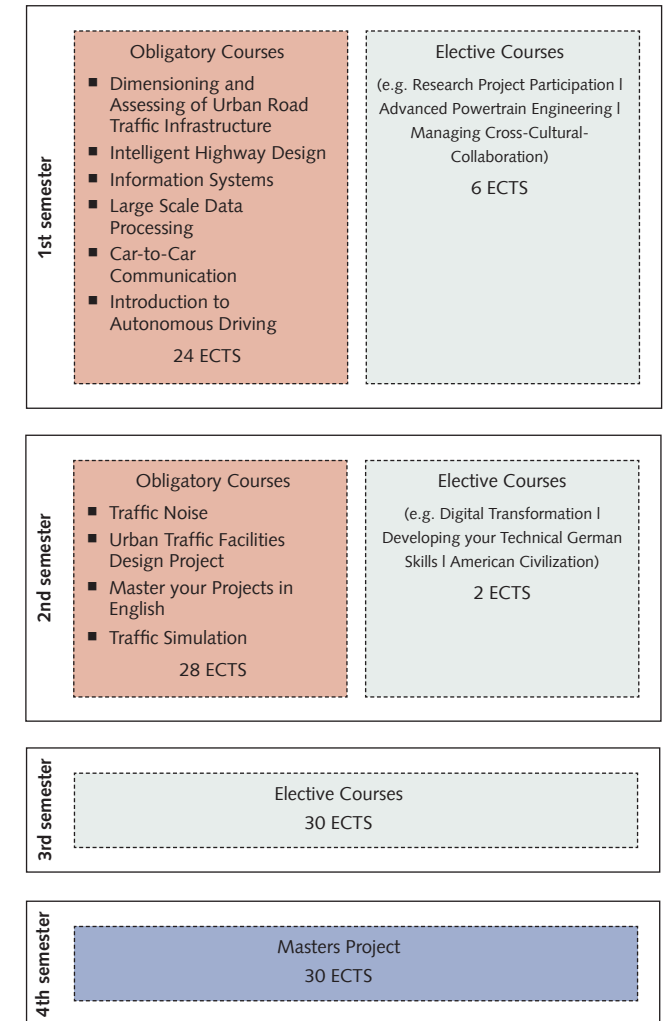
1st semester

Obligatory Courses
■ Dimensioning and Assessing of Urban Road Traffic Infrastructure
■ Intelligent Highway Design
■ Information Systems
■ Large Scale Data Processing
■ Car-to-Car Communication
■ Introduction to Autonomous Driving
24 ECTS

Elective Courses
(e.g. Research Project Participation l Advanced Powertrain Engineering l Managing Cross-Cultural-Collaboration)
6 ECTS

2nd semester

Obligatory Courses
■ Traffic Noise
■ Urban Traffic Facilities Design Project
■ Master your Projects in English
■ Traffic Simulation
28 ECTS

Elective Courses
(e.g. Digital Transformation l Developing your Technical German Skills l American Civilization)
2 ECTS

3rd semester

Elective Courses
30 ECTS

4th semester

Masters Project
30 ECTS